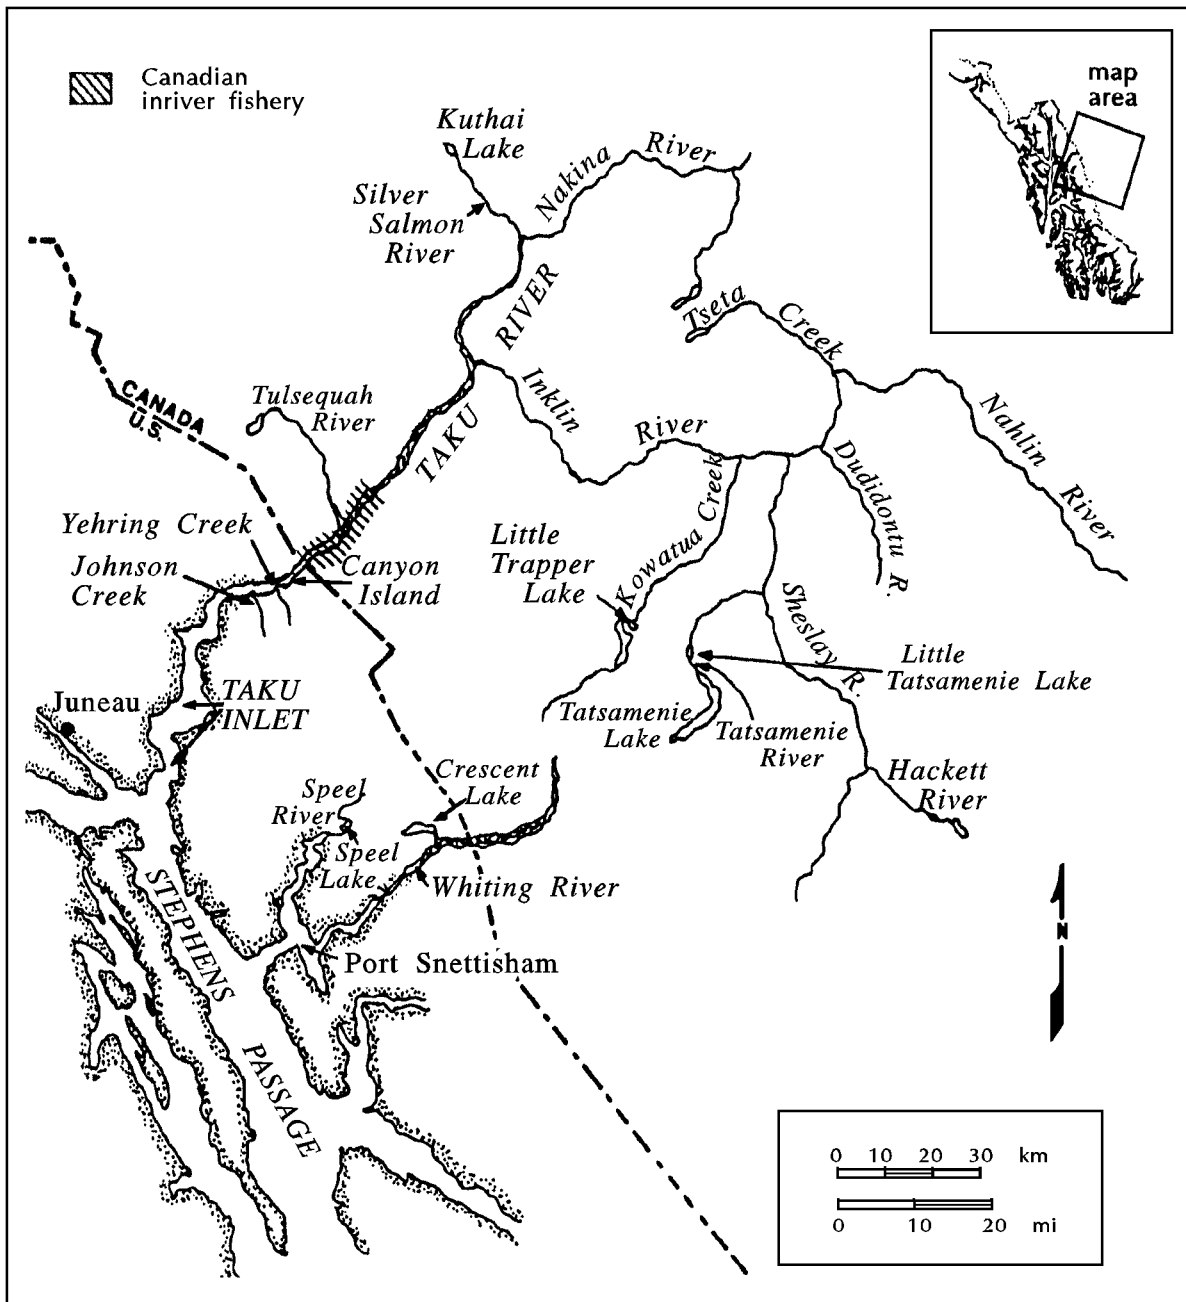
Canadian inriver fishery

map area

Kuthai Lake

Silver Salmon River

Nakina River

TAKU RIVER

Tseta Creek

Inklin River

Nahlin River

CANADA
U.S.

Tulsequah River

Dudidontu R.

Yehring Creek

Johnson Creek

Canyon Island

Little Trapper Lake

Kowatua Creek

Sheslay R.

Little Tatsamenie Lake

Juneau

TAKU INLET

Tatsamenie Lake

Tatsamenie River

Crescent Lake

Hackett River

Speel River

Speel Lake

Whiting River

STEPHENS PASSAGE

Port Snettisham

N

0 10 20 30 km

0 10 20 mi